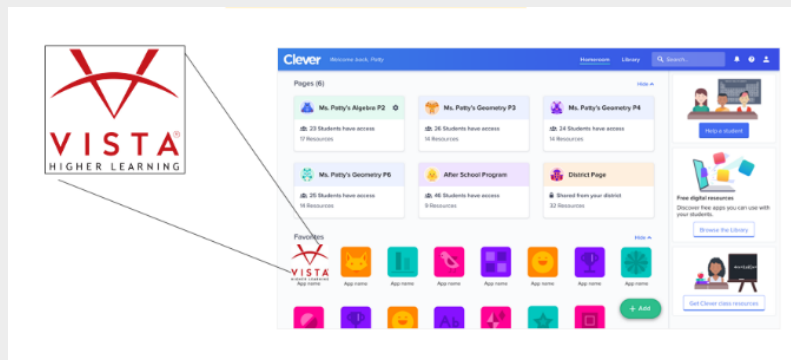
VISTA®
HIGHER LEARNING

Clever Welcome back, Patty
Homeroom Library Search...

Pages (6)
Hide

Ms. Patty's Algebra P2
23 Students have access
17 Resources

Ms. Patty's Geometry P3
26 Students have access
14 Resources

Ms. Patty's Geometry P4
24 Students have access
14 Resources

Ms. Patty's Geometry P6
25 Students have access
14 Resources

After School Program
46 Students have access
9 Resources

District Page
Shared from your district
32 Resources

Favorites
Hide

VISTA HIGHER LEARNING
App name
App name
App name
App name
App name
App name
App name
App name

Help a student

Free digital resources
Discover free apps you can use with your students.
Browse the Library

Get Clever class resources

+ Add